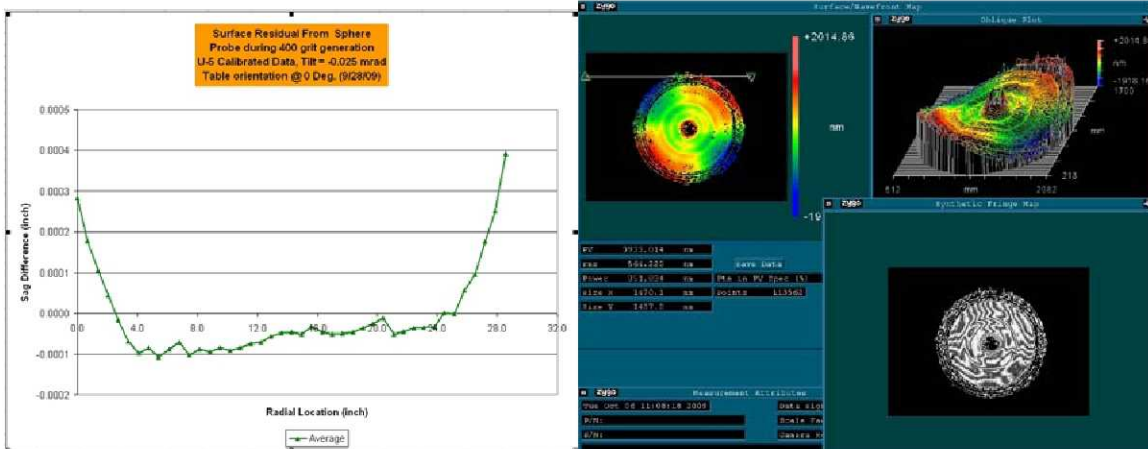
Surface Residual From Sphere
Probe during 400 grit generation
U-5 Calibrated Data, Tilt = -0.025 mrad
Table orientation @ 0 Deg. (9/28/09)

0.0005
0.0004
0.0003
0.0002
0.0001
0.0000
-0.0001
-0.0002

Sag Difference (inch)

0.0
4.0
8.0
12.0
16.0
20.0
24.0
28.0
32.0

Radial Location (inch)

Average

Zygo
Surface/Wavefront Map
+2014.86
nm
-19

Zygo
Oblique Plot
+2014.8
nm
-1918.16
1700
mm
612
mm
2082
218

PV 3933.014 nm
rms 566.220 nm
Power 251.004 nm
Size X 1470.3 mm
Size Y 1457.0 mm
Save Data
Pts in PV Spec (%)
Points 113562

Zygo
Synthetic Fringe Map

Zygo
Measurement Attributes
Tue Oct 06 11:08:18 2009
P/N:
S/N:
Data Sign
Scale Fac
Camera R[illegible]